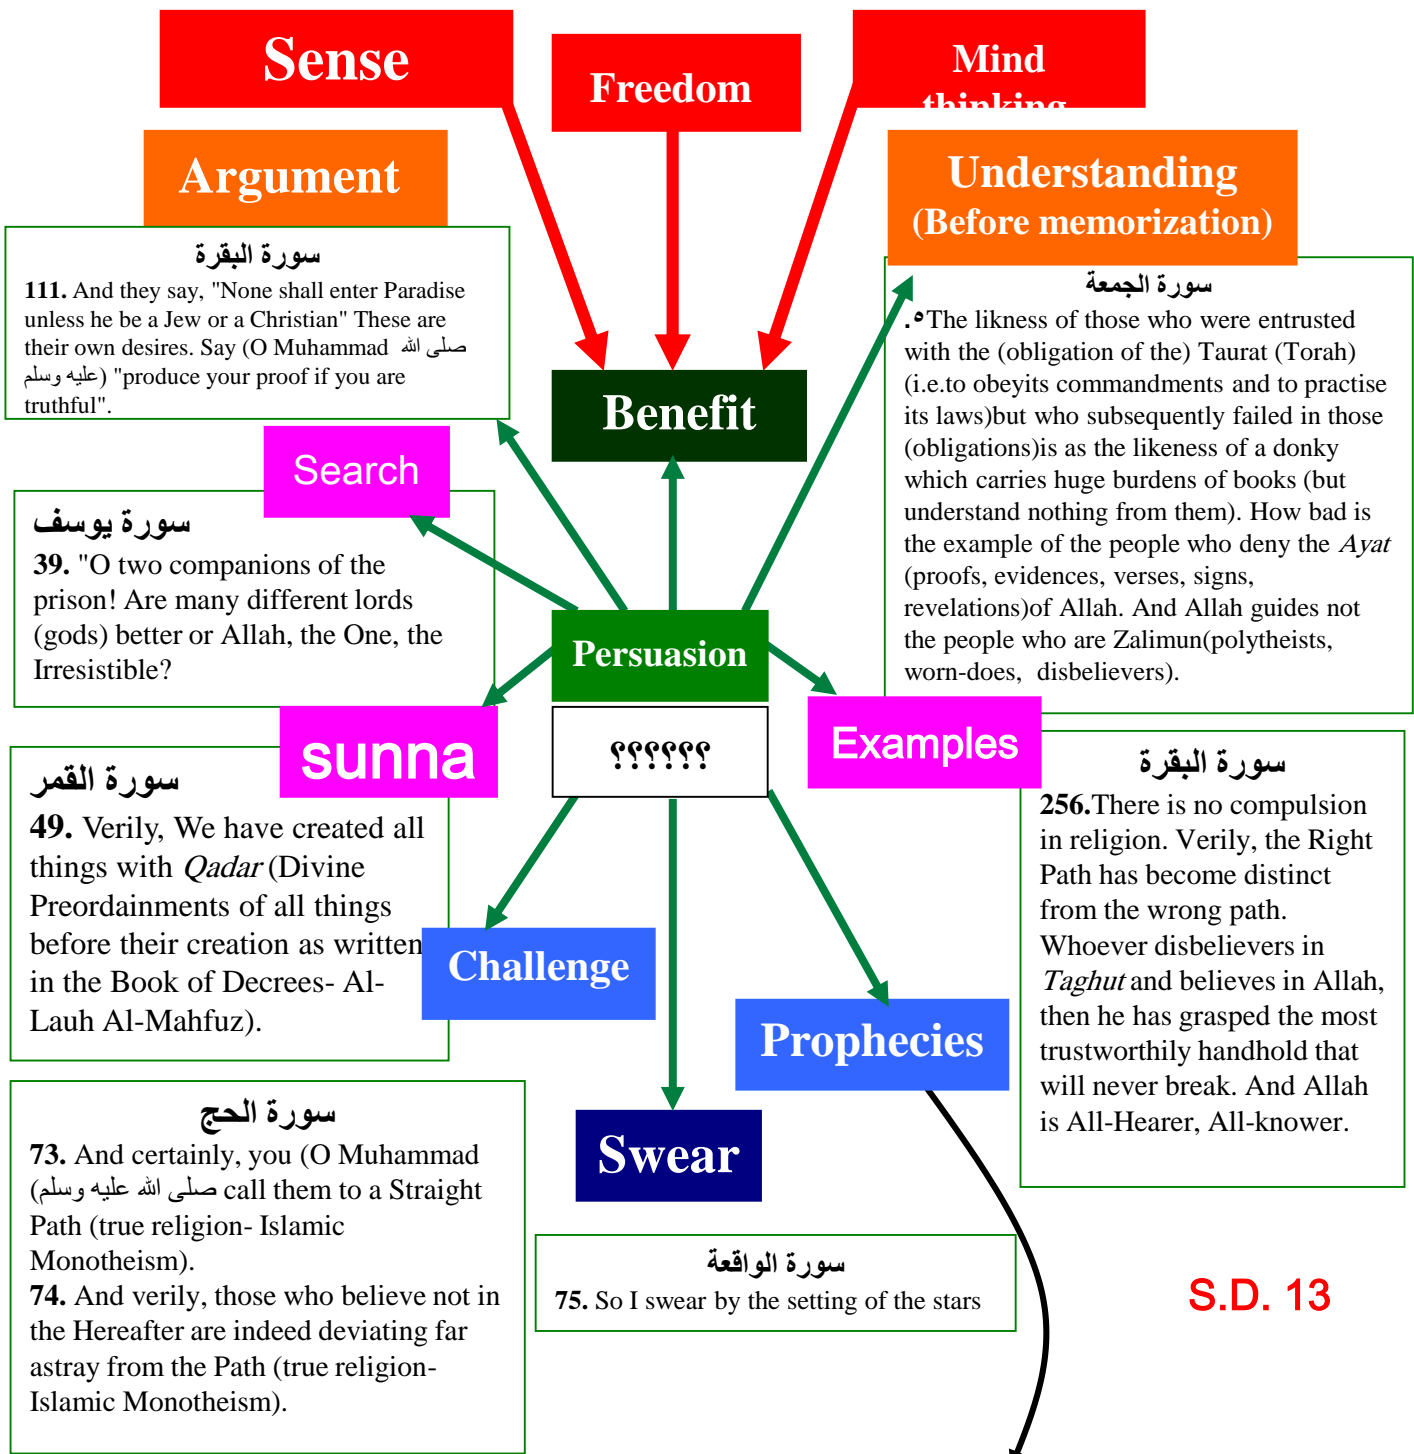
Sense

Freedom

Mind thinking

Argument

Understanding (Before memorization)

سورة البقرة

**111.** And they say, "None shall enter Paradise unless he be a Jew or a Christian" These are their own desires. Say (O Muhammad صلى الله عليه وسلم) "produce your proof if you are truthful".

Benefit

سورة الجمعة

.٥The likness of those who were entrusted with the (obligation of the) Taurat (Torah) (i.e.to obeyits commandments and to practise its laws)but who subsequently failed in those (obligations)is as the likeness of a donky which carries huge burdens of books (but understand nothing from them). How bad is the example of the people who deny the *Ayat* (proofs, evidences, verses, signs, revelations)of Allah. And Allah guides not the people who are Zalimun(polytheists, worn-does, disbelievers).

Search

سورة يوسف

**39.** "O two companions of the prison! Are many different lords (gods) better or Allah, the One, the Irresistible?

Persuasion

؟؟؟؟؟؟

Examples

sunna

سورة القمر

**49.** Verily, We have created all things with *Qadar* (Divine Preordainments of all things before their creation as written in the Book of Decrees- Al-Lauh Al-Mahfuz).

سورة البقرة

**256.**There is no compulsion in religion. Verily, the Right Path has become distinct from the wrong path. Whoever disbelievers in *Taghut* and believes in Allah, then he has grasped the most trustworthily handhold that will never break. And Allah is All-Hearer, All-knower.

Challenge

Prophecies

سورة الحج

**73.** And certainly, you (O Muhammad صلى الله عليه وسلم) call them to a Straight Path (true religion- Islamic Monotheism).

**74.** And verily, those who believe not in the Hereafter are indeed deviating far astray from the Path (true religion- Islamic Monotheism).

Swear

سورة الواقعة

**75.** So I swear by the setting of the stars

S.D. 13